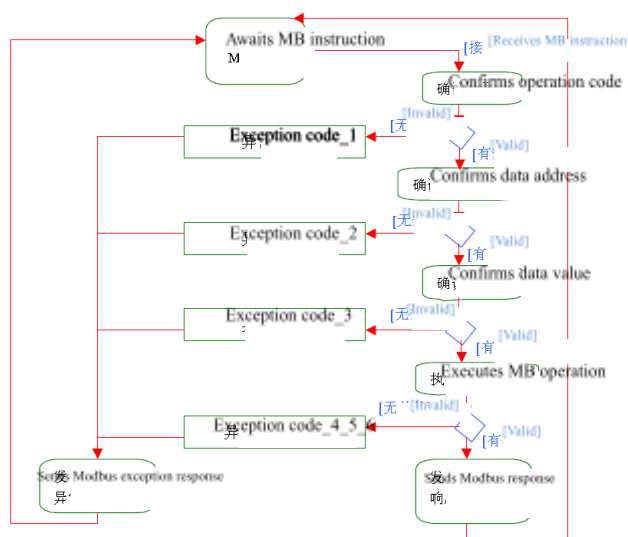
Awaits MB instruction
M
[接 [Receives MB instruction
确 Confirms operation code
[Invalid]
[无
Exception code_1
异
[Valid]
[有
确 Confirms data address
[Invalid]
[无
Exception code_2
[Valid]
[有
确 Confirms data value
[Invalid]
[无
Exception code_3
[Valid]
[有
执 Executes MB operation
[无 [Invalid]
Exception code_4_5_6
异
[Valid]
[有
发 Sends Modbus exception response
异
发 Sends Modbus response
响